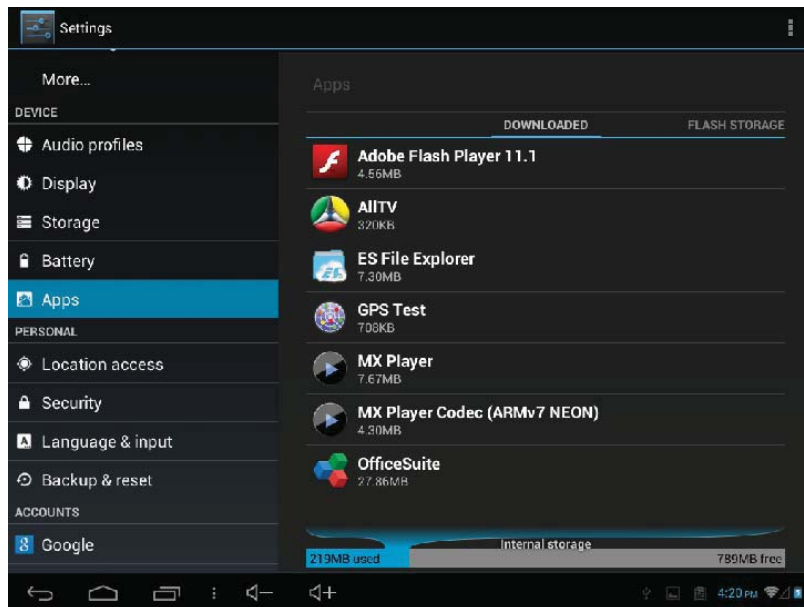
Settings

More...

DEVICE

Audio profiles

Display

Storage

Battery

Apps

PERSONAL

Location access

Security

Language & input

Backup & reset

ACCOUNTS

Google

Apps

DOWNLOADED

FLASH STORAGE

Adobe Flash Player 11.1
4.56MB

AllTV
320KB

ES File Explorer
7.30MB

GPS Test
706KB

MX Player
7.67MB

MX Player Codec (ARMv7 NEON)
4.30MB

OfficeSuite
27.86MB

Internal storage

219MB used

789MB free

4:20 PM